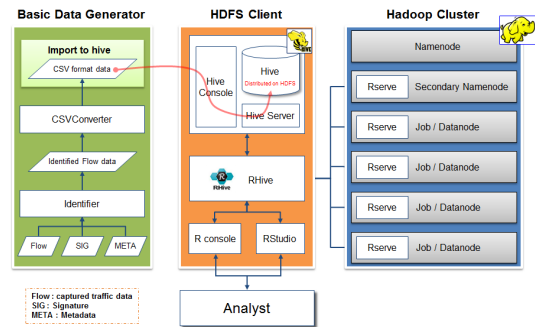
Basic Data Generator

Import to hive

CSV format data

CSVConverter

Identified Flow data

Identifier

Flow

SIG

META

HDFS Client

HIVE

Hive Console

Hive

Distributed on HDFS

Hive Server

RHive

RHive

R console

RStudio

Analyst

Hadoop Cluster

Namenode

Rserve

Secondary Namenode

Rserve

Job / Datanode

Rserve

Job / Datanode

Rserve

Job / Datanode

Rserve

Job / Datanode

Flow : captured traffic data
SIG : Signature
META : Metadata